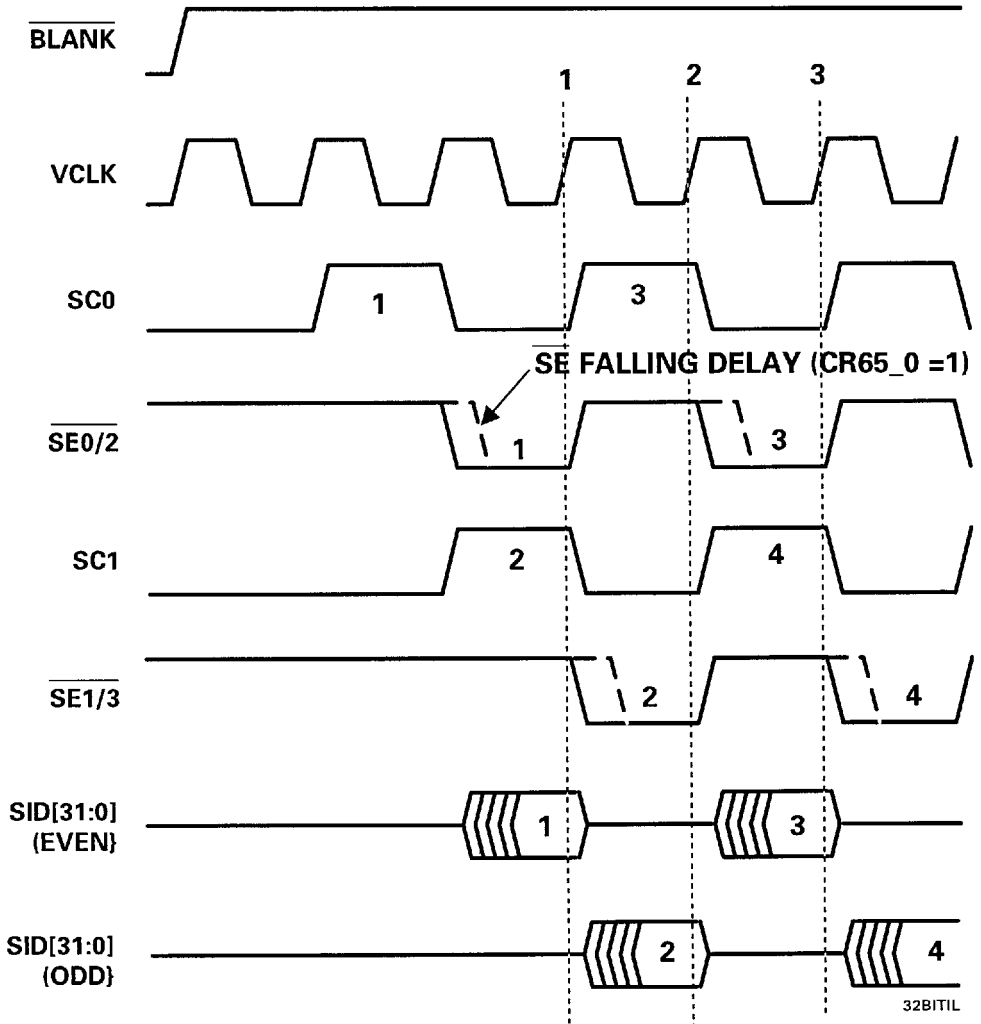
$\overline{\text{BLANK}}$

1 2 3

VCLK

SC0

1

3

$\overline{\text{SE}}$ FALLING DELAY (CR65_0 =1)

$\overline{\text{SE0/2}}$

1

3

SC1

2

4

$\overline{\text{SE1/3}}$

2

4

SID[31:0] (EVEN)

1

3

SID[31:0] (ODD)

2

4

32BITIL